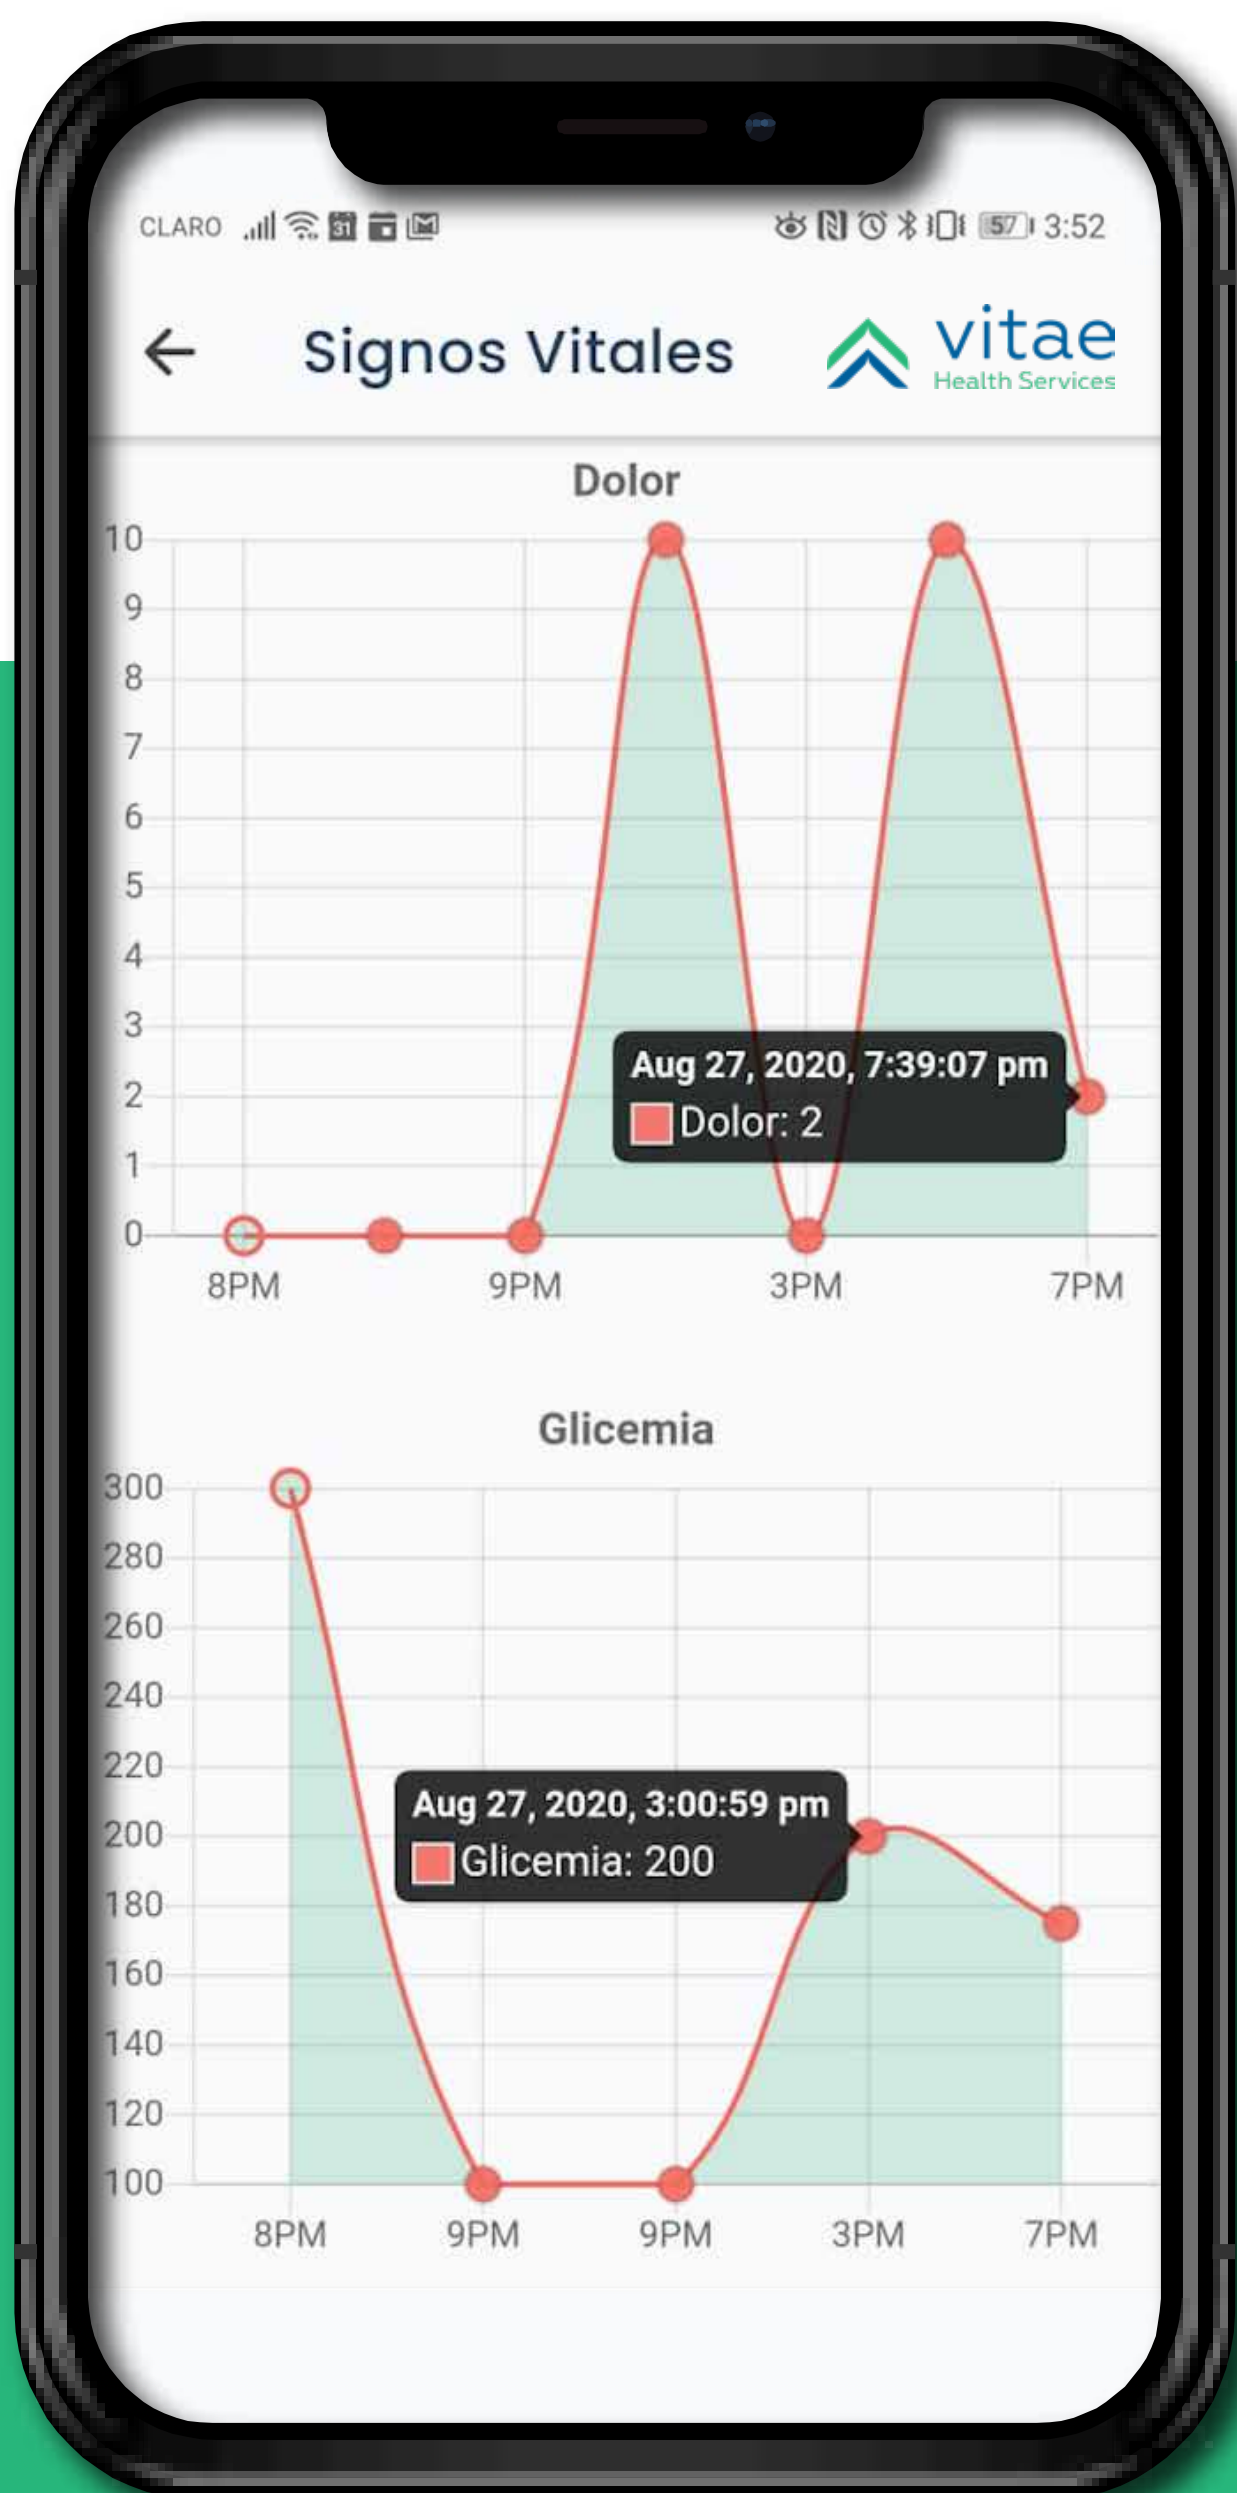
CLARO 3:52

Signos Vitales

vitae
Health Services

Dolor

10
9
8
7
6
5
4
3
2
1
0

8PM 9PM 3PM 7PM

Aug 27, 2020, 7:39:07 pm
Dolor: 2

Glicemia

300
280
260
240
220
200
180
160
140
120
100

8PM 9PM 9PM 3PM 7PM

Aug 27, 2020, 3:00:59 pm
Glicemia: 200